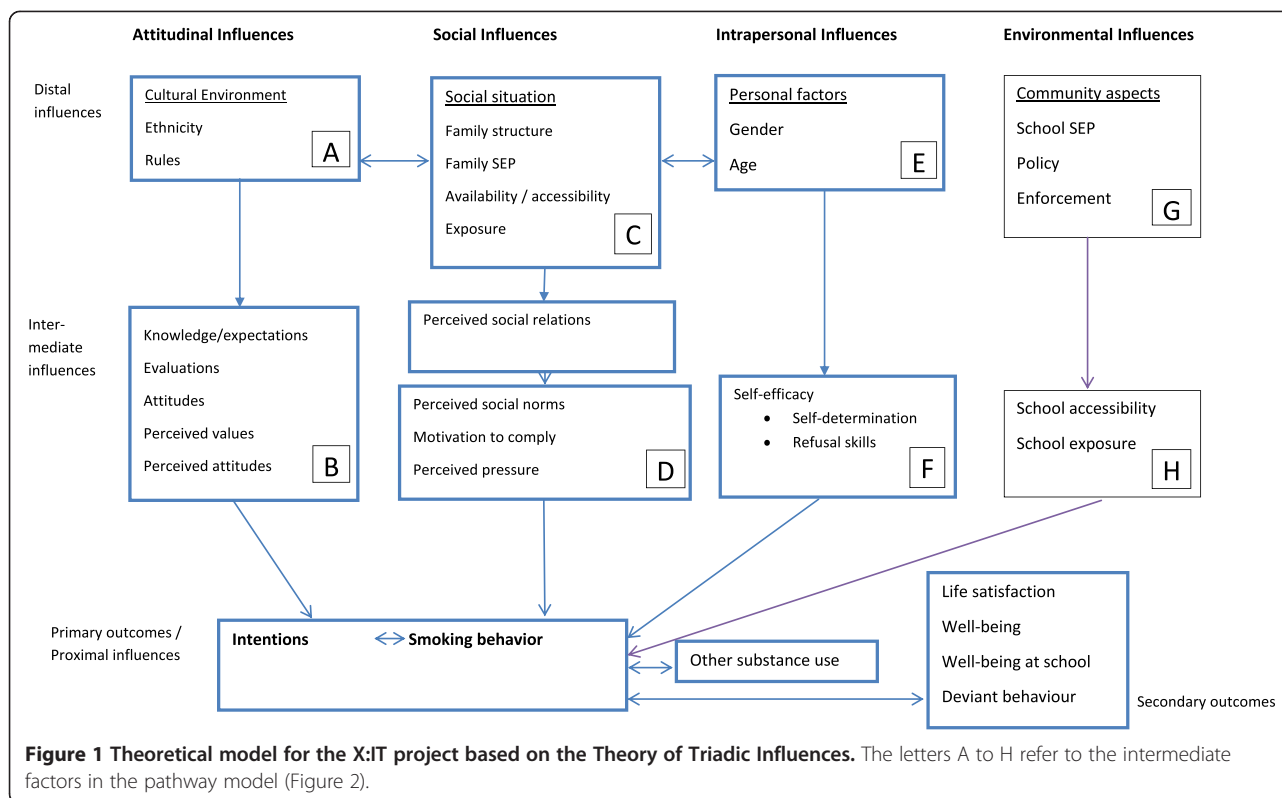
Attitudinal Influences

Social Influences

Intrapersonal Influences

Environmental Influences

Distal influences

Cultural Environment
Ethnicity
Rules
A

Social situation
Family structure
Family SEP
Availability / accessibility
Exposure
C

Personal factors
Gender
Age
E

Community aspects
School SEP
Policy
Enforcement
G

Inter-mediate influences

Knowledge/expectations
Evaluations
Attitudes
Perceived values
Perceived attitudes
B

Perceived social relations

Perceived social norms
Motivation to comply
Perceived pressure
D

Self-efficacy
• Self-determination
• Refusal skills
F

School accessibility
School exposure
H

Primary outcomes / Proximal influences

Intentions Smoking behavior

Other substance use

Life satisfaction
Well-being
Well-being at school
Deviant behaviour

Secondary outcomes

**Figure 1 Theoretical model for the X:IT project based on the Theory of Triadic Influences.** The letters A to H refer to the intermediate factors in the pathway model (Figure 2).